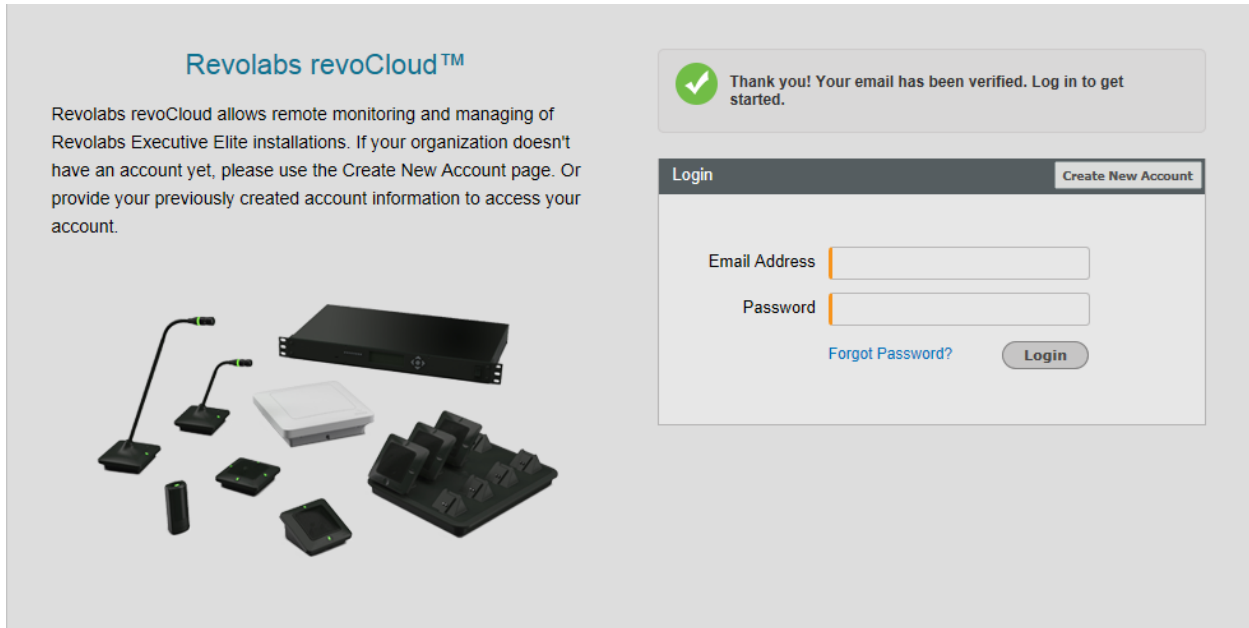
Revolabs revoCloud™

Revolabs revoCloud allows remote monitoring and managing of Revolabs Executive Elite installations. If your organization doesn't have an account yet, please use the Create New Account page. Or provide your previously created account information to access your account.

Thank you! Your email has been verified. Log in to get started.

Login

Create New Account

Email Address

Password

Forgot Password?

Login